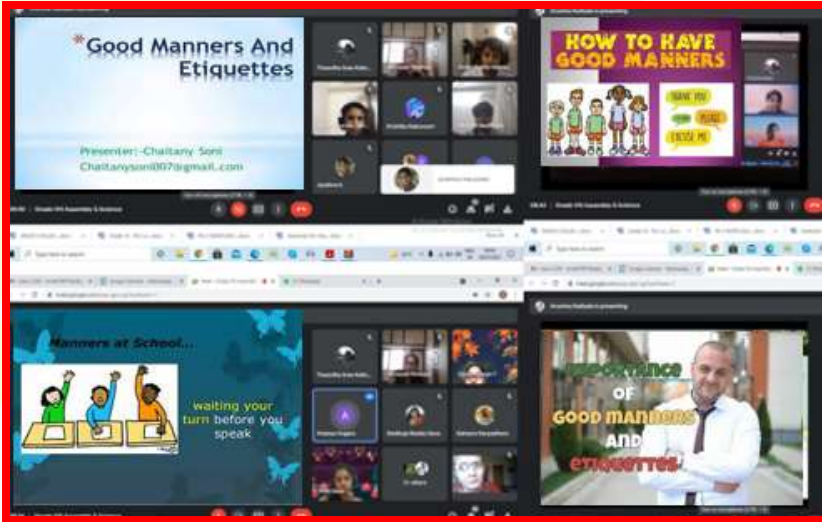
*Good Manners And Etiquettes

Presenter:-Chaitany Soni
Chaitanysoni007@gmail.com

HOW TO HAVE GOOD MANNERS

THANK YOU
PLEASE
EXCUSE ME

Manners at School...

waiting your turn before you speak

IMPORTANCE OF GOOD MANNERS AND ETIQUETTES